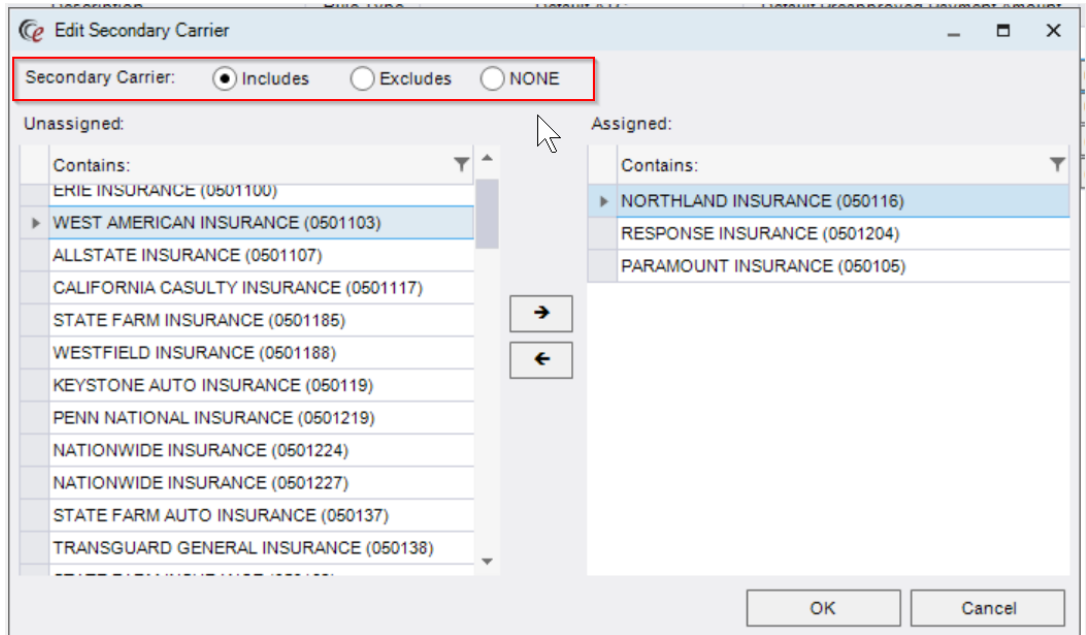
Edit Secondary Carrier

Secondary Carrier: Includes Excludes NONE

Unassigned:

Contains:

ERIE INSURANCE (0501100)
WEST AMERICAN INSURANCE (0501103)
ALLSTATE INSURANCE (0501107)
CALIFORNIA CASULTY INSURANCE (0501117)
STATE FARM INSURANCE (0501185)
WESTFIELD INSURANCE (0501188)
KEYSTONE AUTO INSURANCE (050119)
PENN NATIONAL INSURANCE (0501219)
NATIONWIDE INSURANCE (0501224)
NATIONWIDE INSURANCE (0501227)
STATE FARM AUTO INSURANCE (050137)
TRANSGUARD GENERAL INSURANCE (050138)
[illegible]

Assigned:

Contains:

NORTHLAND INSURANCE (050116)
RESPONSE INSURANCE (0501204)
PARAMOUNT INSURANCE (050105)

OK Cancel